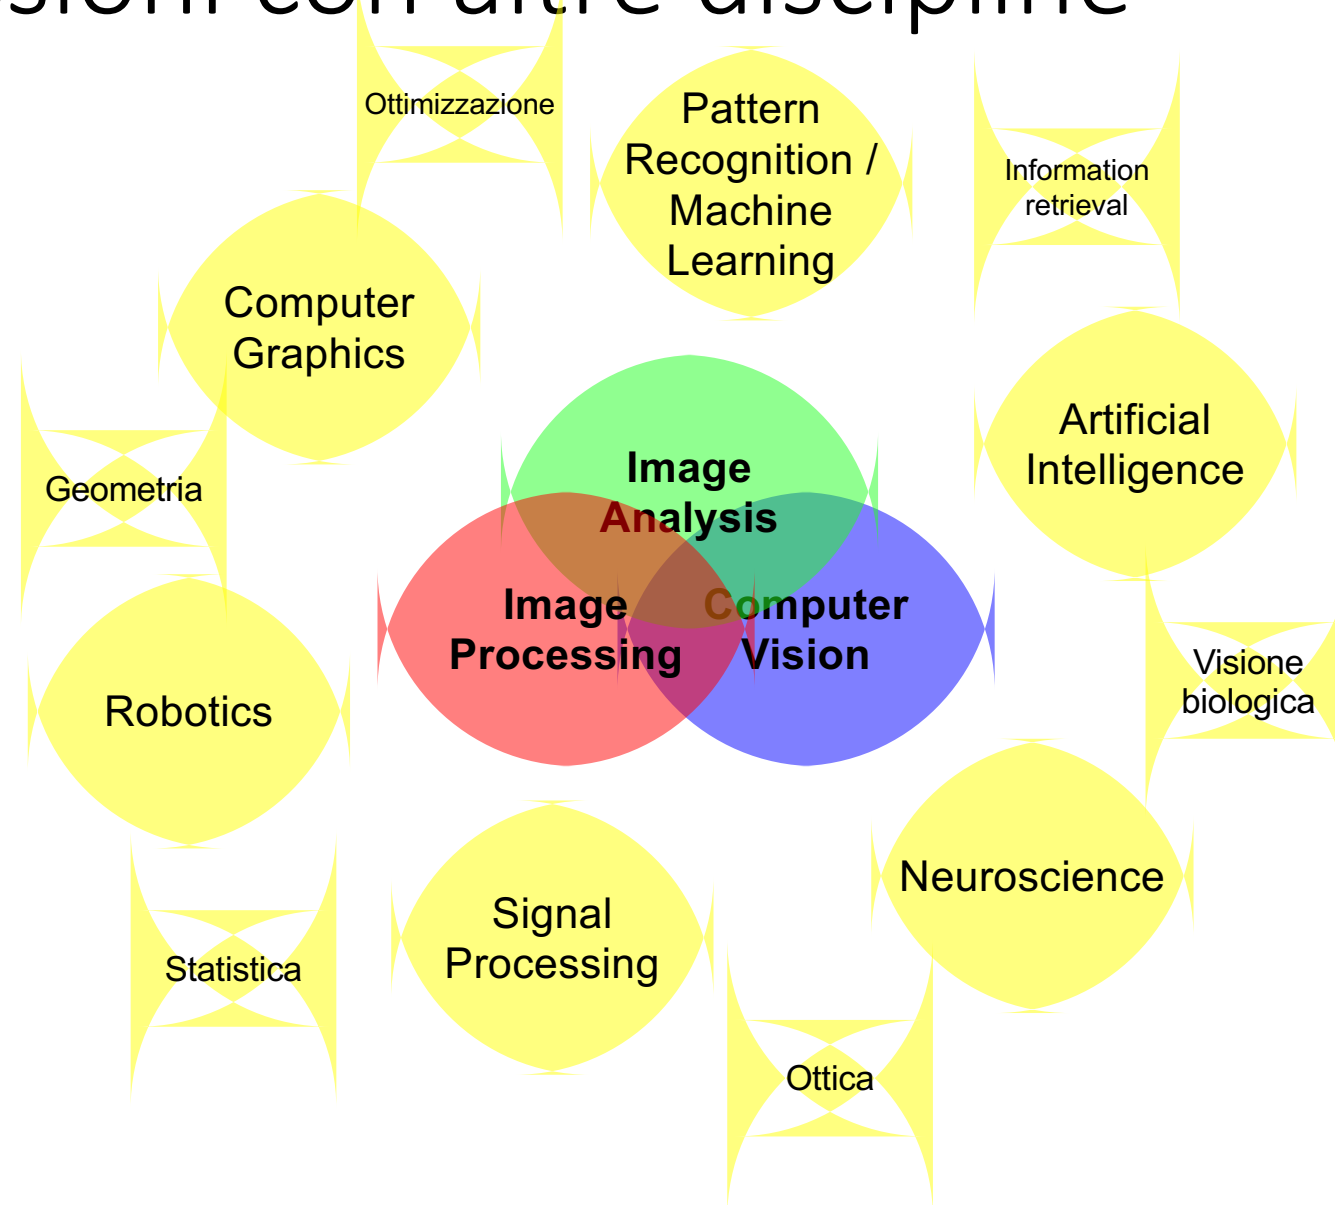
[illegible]sioni con altre discipline

Ottimizzazione

Pattern Recognition / Machine Learning

Information retrieval

Computer Graphics

Artificial Intelligence

Image Analysis

Geometria

Image Processing

Computer Vision

Visione biologica

Robotics

Neuroscience

Signal Processing

Statistica

Ottica